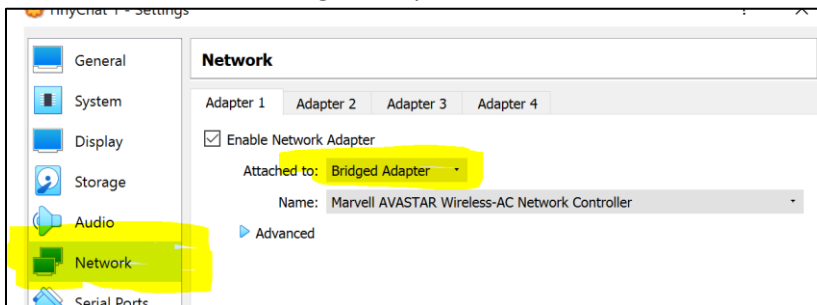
TinyChat 1 - Settings

? ×

General
System
Display
Storage
Audio
Network
Serial Ports

Network

Adapter 1 | Adapter 2 | Adapter 3 | Adapter 4

☑ Enable Network Adapter

Attached to: Bridged Adapter

Name: Marvell AVASTAR Wireless-AC Network Controller

Advanced